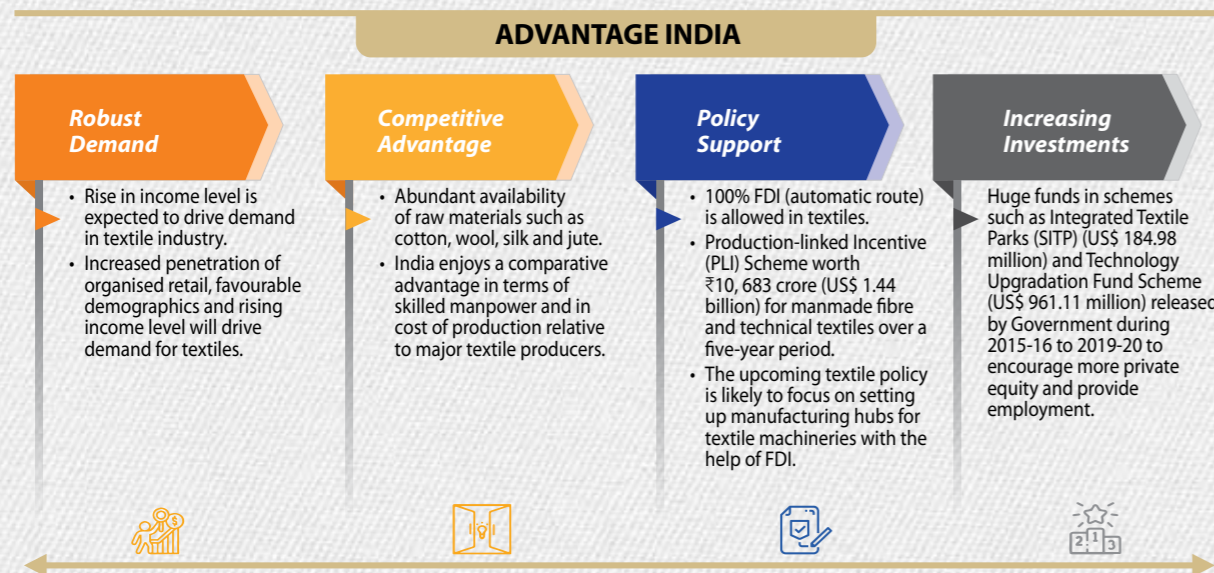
ADVANTAGE INDIA

Robust Demand

- Rise in income level is expected to drive demand in textile industry.
- Increased penetration of organised retail, favourable demographics and rising income level will drive demand for textiles.

Competitive Advantage

- Abundant availability of raw materials such as cotton, wool, silk and jute.
- India enjoys a comparative advantage in terms of skilled manpower and in cost of production relative to major textile producers.

Policy Support

- 100% FDI (automatic route) is allowed in textiles.
- Production-linked Incentive (PLI) Scheme worth ₹10, 683 crore (US$ 1.44 billion) for manmade fibre and technical textiles over a five-year period.
- The upcoming textile policy is likely to focus on setting up manufacturing hubs for textile machineries with the help of FDI.

Increasing Investments

Huge funds in schemes such as Integrated Textile Parks (SITP) (US$ 184.98 million) and Technology Upgradation Fund Scheme (US$ 961.11 million) released by Government during 2015-16 to 2019-20 to encourage more private equity and provide employment.

2 1 3